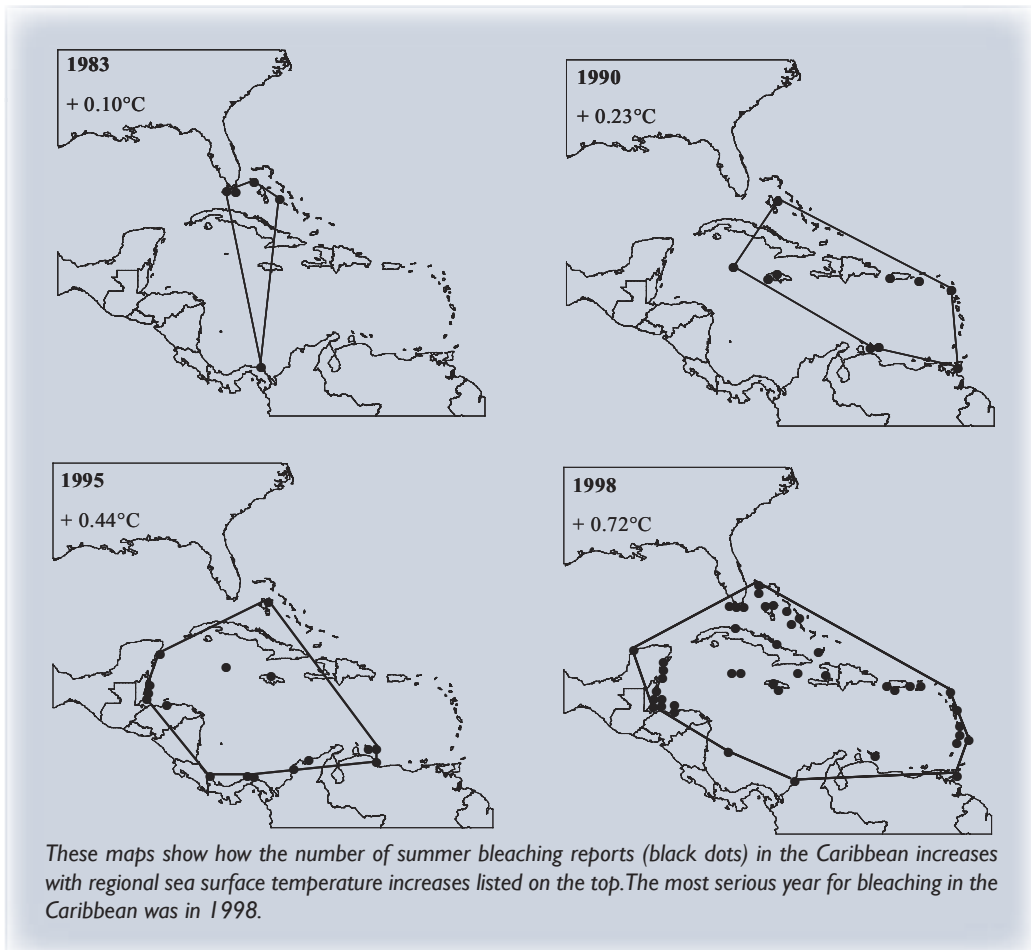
1983
+ 0.10°C

1990
+ 0.23°C

1995
+ 0.44°C

1998
+ 0.72°C

These maps show how the number of summer bleaching reports (black dots) in the Caribbean increases with regional sea surface temperature increases listed on the top.The most serious year for bleaching in the Caribbean was in 1998.